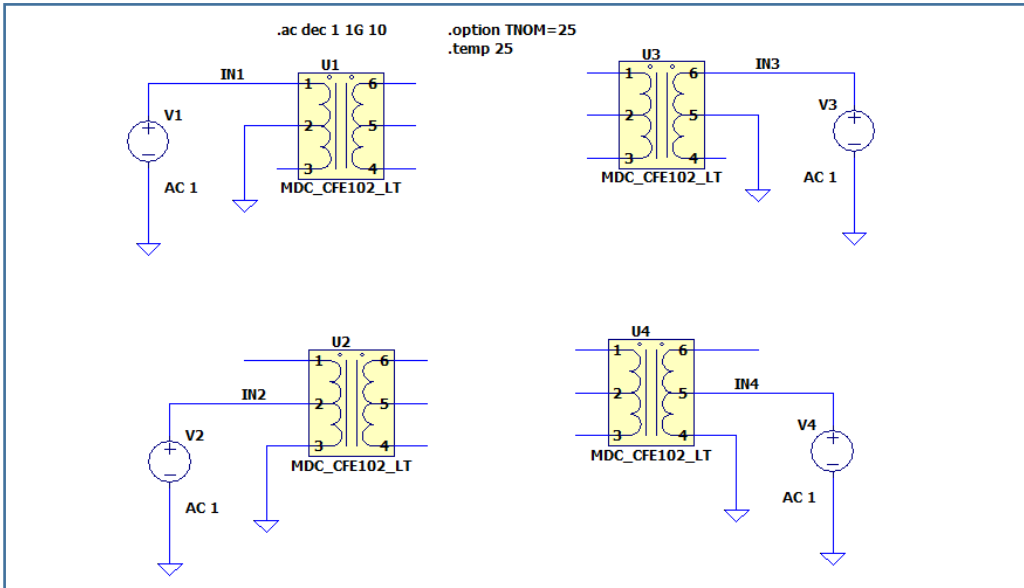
.ac dec 1 1G 10

.option TNOM=25
.temp 25

U1
IN1
V1
1
2
3
6
5
4
MDC_CFE102_LT
AC 1

U3
IN3
1
2
3
6
5
4
V3
MDC_CFE102_LT
AC 1

U2
1
2
3
6
5
4
IN2
V2
MDC_CFE102_LT
AC 1

U4
1
2
3
6
5
4
IN4
V4
MDC_CFE102_LT
AC 1